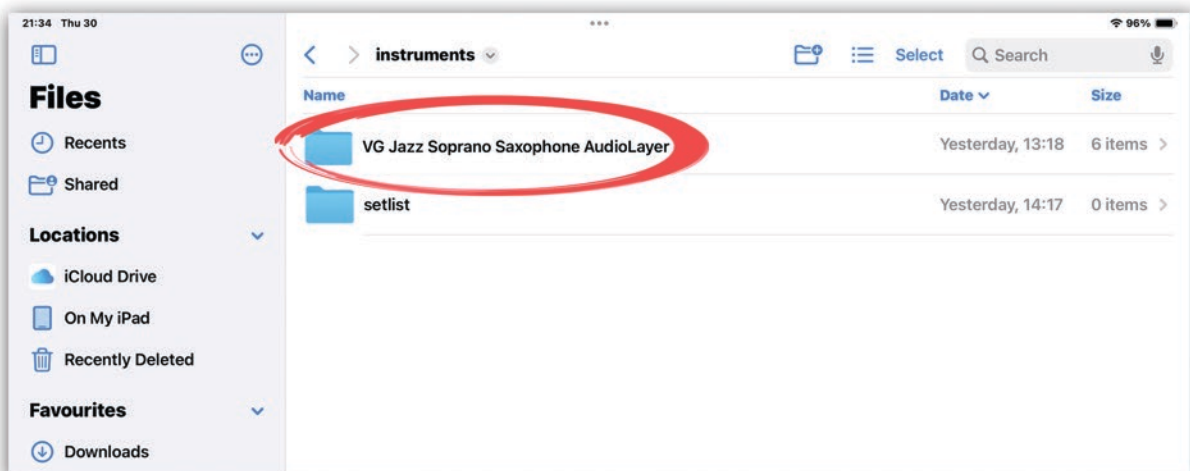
21:34 Thu 30

96%

Files

Recents

Shared

Locations

iCloud Drive

On My iPad

Recently Deleted

Favourites

Downloads

instruments

Select

Search

| Name | Date | Size |
|---|---|---|
| VG Jazz Soprano Saxophone AudioLayer | Yesterday, 13:18 | 6 items |
| setlist | Yesterday, 14:17 | 0 items |